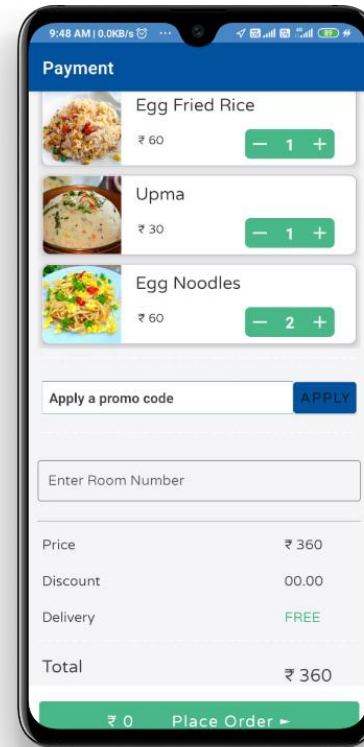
9:48 AM | 0.0KB/s

Payment

Egg Fried Rice
₹ 60
− 1 +

Upma
₹ 30
− 1 +

Egg Noodles
₹ 60
− 2 +

Apply a promo code
APPLY

Enter Room Number

Price ₹ 360
Discount 00.00
Delivery FREE

Total ₹ 360

₹ 0 Place Order ►